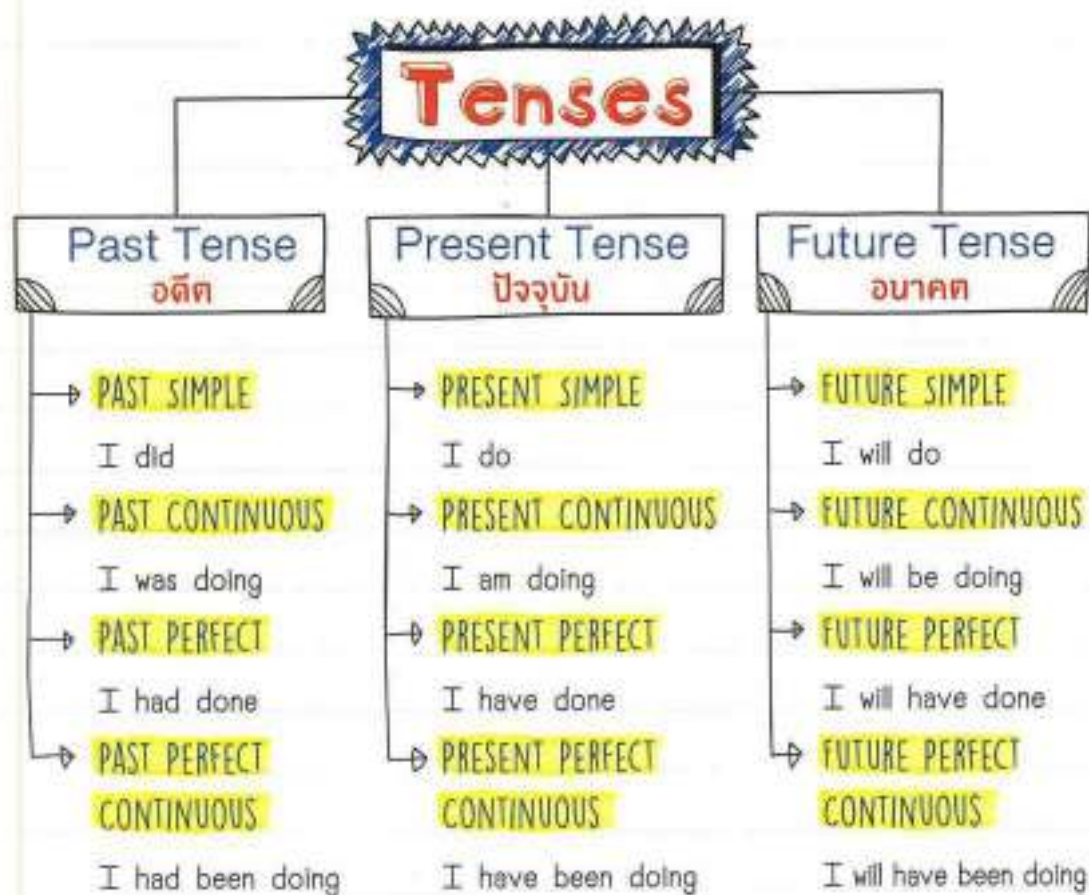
Tenses

Past Tense
อดีต

PAST SIMPLE
I did
PAST CONTINUOUS
I was doing
PAST PERFECT
I had done
PAST PERFECT CONTINUOUS
I had been doing

Present Tense
ปัจจุบัน

PRESENT SIMPLE
I do
PRESENT CONTINUOUS
I am doing
PRESENT PERFECT
I have done
PRESENT PERFECT CONTINUOUS
I have been doing

Future Tense
อนาคต

FUTURE SIMPLE
I will do
FUTURE CONTINUOUS
I will be doing
FUTURE PERFECT
I will have done
FUTURE PERFECT CONTINUOUS
I will have been doing